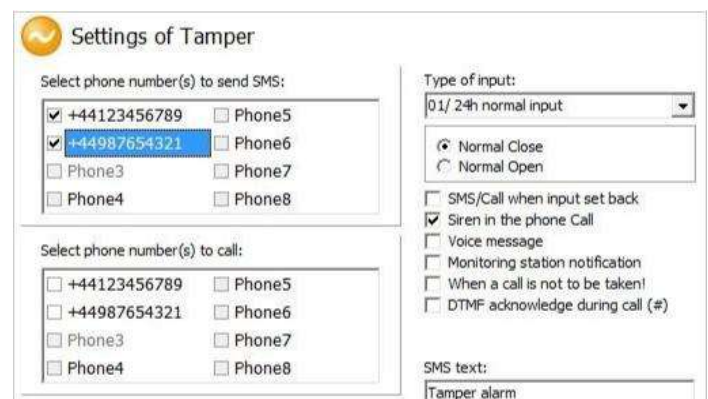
Settings of Tamper

Select phone number(s) to send SMS:

| | |
|---|---|
| ☑ +44123456789 | ☐ Phone5 |
| ☑ +44987654321 | ☐ Phone6 |
| ☐ Phone3 | ☐ Phone7 |
| ☐ Phone4 | ☐ Phone8 |

Select phone number(s) to call:

| | |
|---|---|
| ☐ +44123456789 | ☐ Phone5 |
| ☐ +44987654321 | ☐ Phone6 |
| ☐ Phone3 | ☐ Phone7 |
| ☐ Phone4 | ☐ Phone8 |

Type of input:
01/ 24h normal input

◉ Normal Close
○ Normal Open

☐ SMS/Call when input set back
☑ Siren in the phone Call
☐ Voice message
☐ Monitoring station notification
☐ When a call is not to be taken!
☐ DTMF acknowledge during call (#)

SMS text:
Tamper alarm